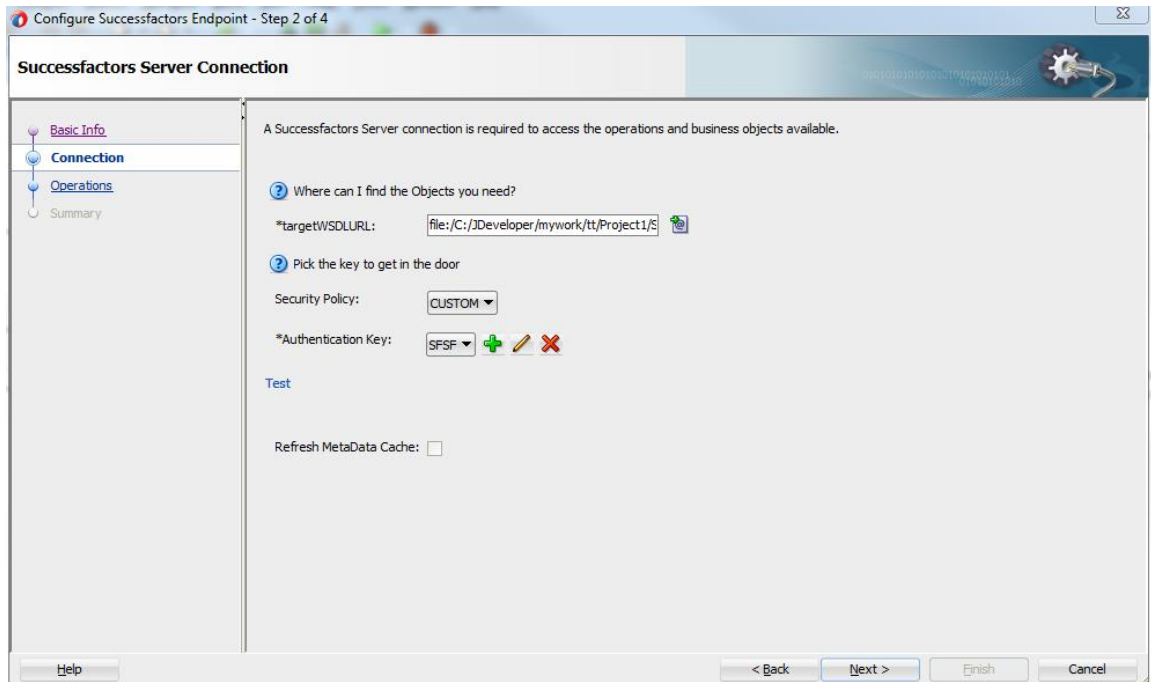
Configure Successfactors Endpoint - Step 2 of 4

Successfactors Server Connection

Basic Info
Connection
Operations
Summary

A Successfactors Server connection is required to access the operations and business objects available.

Where can I find the Objects you need?

*targetWSDLURL: file:/C:/JDeveloper/mywork/tt/Project1/S

Pick the key to get in the door

Security Policy: CUSTOM

*Authentication Key: SFSF

Test

Refresh MetaData Cache:

Help

< Back Next > Finish Cancel